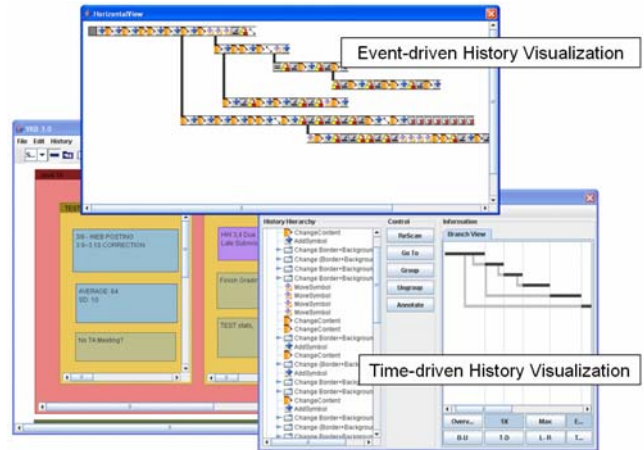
HorizentalView

Event-driven History Visualization

IHD 3.0

File Edit History

TEST

3/8 - WEB POSTING 3.9~3.13 CORRECTION

AVERAGE: 64 SD: 10

No TA Meeting?

HW 3,4 Due Late Submi

Finish Grade

TEST stats

History Hierarchy

ChangeContent
AddSymbol
Change Border+Background
Change Border+Background
Change Border+Background
Change Border+Background
MoveSymbol
MoveSymbol
MoveSymbol
MoveSymbol
ChangeContent
ChangeContent
Change Border+Background
AddSymbol
ChangeContent
Change Border+Background
Change Border+Background
ChangeContent
AddSymbol
Change Border+Background

Control

ReScan

Go To

Group

Ungroup

Annotate

Information

Branch View

Time-driven History Visualization

Overv...

Fit

Max

C...

B-U

T-D

L-R

T...